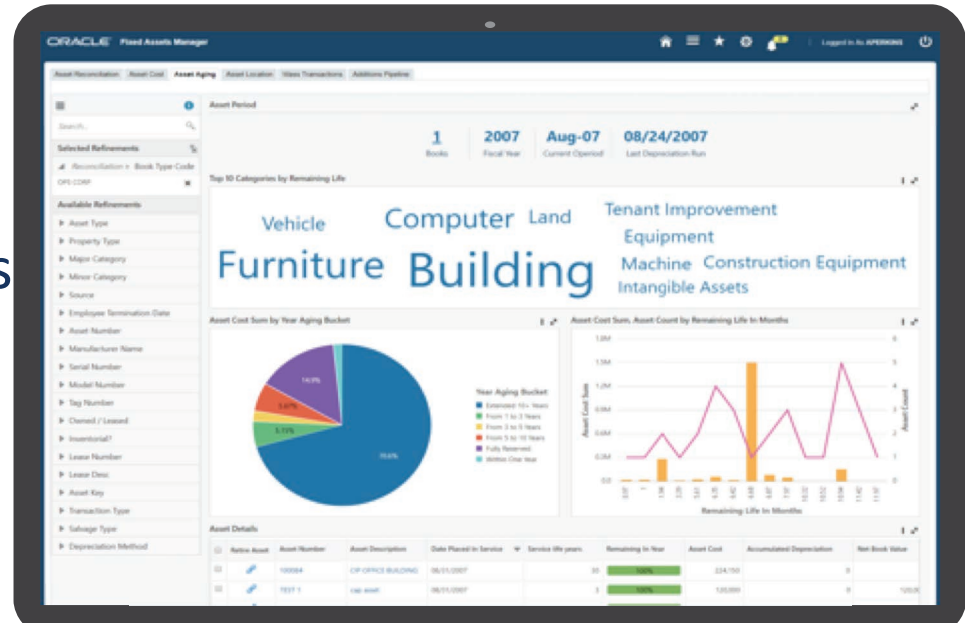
ORACLE Fixed Assets Manager

Logged In As APERKINS

Asset Reconciliation | Asset Cost | Asset Aging | Asset Location | Mass Transactions | Additions Pipeline

Search...

Selected Refinements

Reconciliation » Book Type Code

OPS CORP

Available Refinements

Asset Type
Property Type
Major Category
Minor Category
Source
Employee Termination Date
Asset Number
Manufacturer Name
Serial Number
Model Number
Tag Number
Owned / Leased
Inventorial?
Lease Number
Lease Desc
Asset Key
Transaction Type
Salvage Type
Depreciation Method

Asset Period

1 Books | 2007 Fiscal Year | Aug-07 Current Openiod | 08/24/2007 Last Depreciation Run

Top 10 Categories by Remaining Life

Vehicle Computer Land Tenant Improvement Equipment Furniture Building Machine Construction Equipment Intangible Assets

Asset Cost Sum by Year Aging Bucket

14.9% 5.67% 5.72% 70.6%

Year Aging Bucket
Extended 10+ Years
From 1 to 3 Years
From 3 to 5 Years
From 5 to 10 Years
Fully Reserved
Within One Year

Asset Cost Sum, Asset Count by Remaining Life In Months

1.8M 1.5M 1.2M 0.9M 0.6M 0.3M 0.0

Asset Cost Sum

Asset Count

6 5 4 3 2 1 0

Remaining Life In Months

Asset Details

| | Retire Asset | Asset Number | Asset Description | Date Placed In Service | Service life years | Remaining In Year | Asset Cost | Accumulated Depreciation | Net Book Value |
|---|---|---|---|---|---|---|---|---|---|
| | | 100084 | CIP OFFICE BUILDING | 08/21/2007 | 30 | 100% | 224,150 | 0 | |
| | | TEST 1 | cap asset | 08/01/2007 | 5 | 100% | 120,000 | 0 | 120,0 |